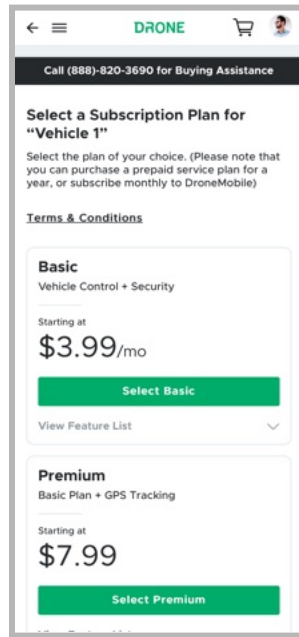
DRONE

Call (888)-820-3690 for Buying Assistance

Select a Subscription Plan for "Vehicle 1"

Select the plan of your choice. (Please note that you can purchase a prepaid service plan for a year, or subscribe monthly to DroneMobile)

Terms & Conditions

Basic

Vehicle Control + Security

Starting at

$3.99/mo

Select Basic

View Feature List

Premium

Basic Plan + GPS Tracking

Starting at

$7.99

Select Premium

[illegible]